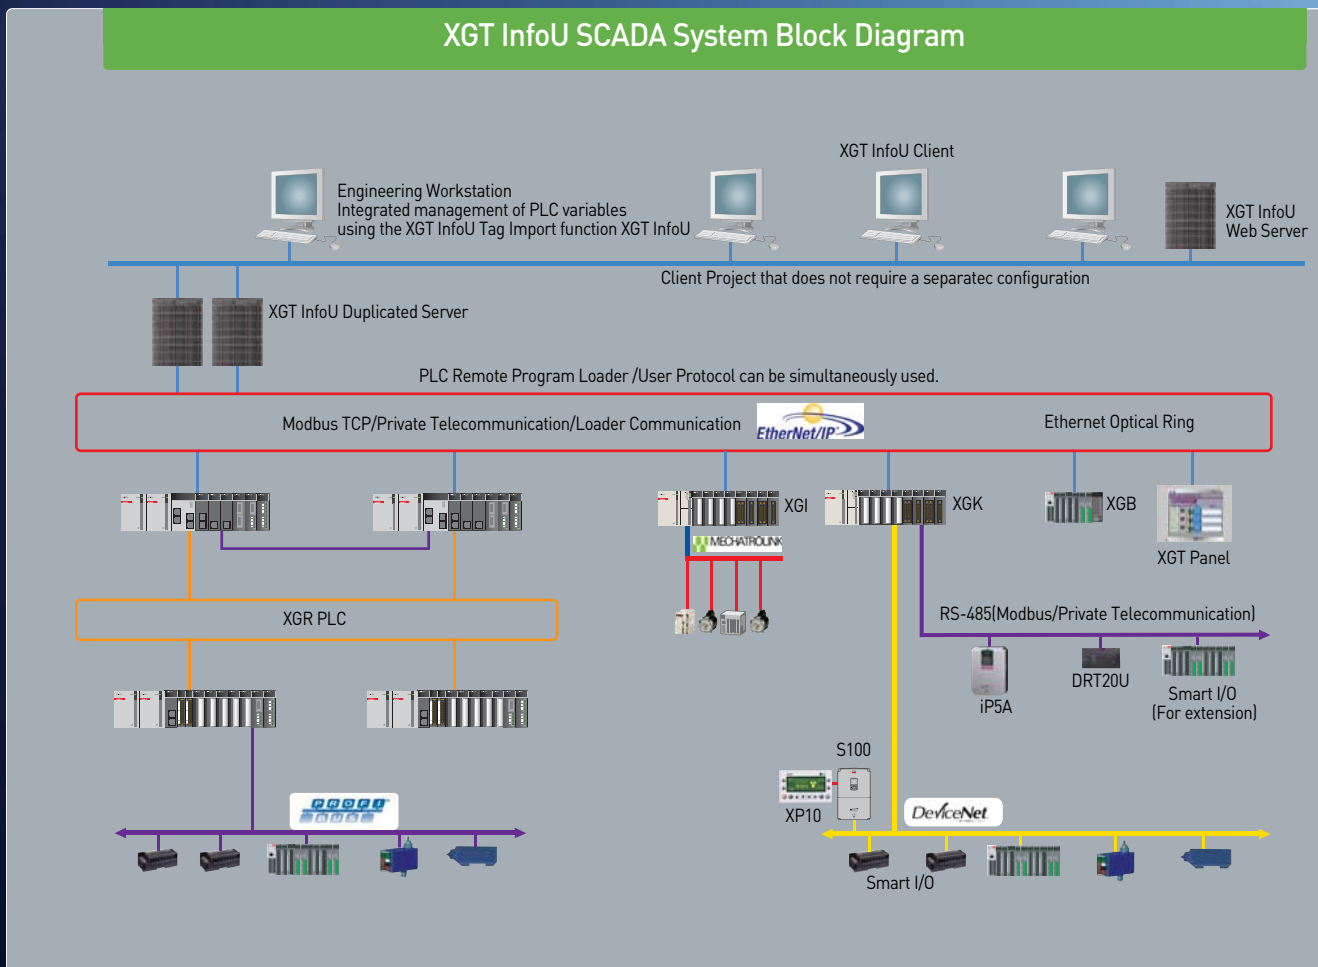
XGT InfoU SCADA System Block Diagram

XGT InfoU Client

Engineering Workstation
Integrated management of PLC variables
using the XGT InfoU Tag Import function XGT InfoU

XGT InfoU
Web Server

Client Project that does not require a separatec configuration

XGT InfoU Duplicated Server

PLC Remote Program Loader /User Protocol can be simultaneously used.

Modbus TCP/Private Telecommunication/Loader Communication

EtherNet/IP

Ethernet Optical Ring

XGI

MECHATROLINK

XGK

XGB

XGT Panel

XGR PLC

RS-485(Modbus/Private Telecommunication)

iP5A

DRT20U

Smart I/O
(For extension)

S100

XP10

PROFIBUS

DeviceNet

Smart I/O